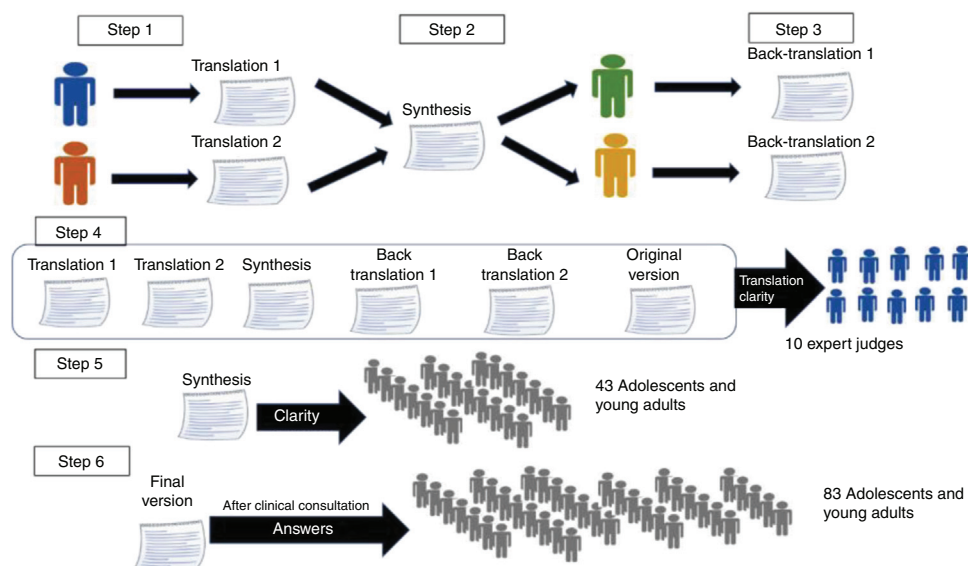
Step 1

Step 2

Step 3

Translation 1

Translation 2

Synthesis

Back-translation 1

Back-translation 2

Step 4

Translation 1

Translation 2

Synthesis

Back translation 1

Back translation 2

Original version

Translation clarity

10 expert judges

Step 5

Synthesis

Clarity

43 Adolescents and young adults

Step 6

Final version

After clinical consultation

Answers

83 Adolescents and young adults